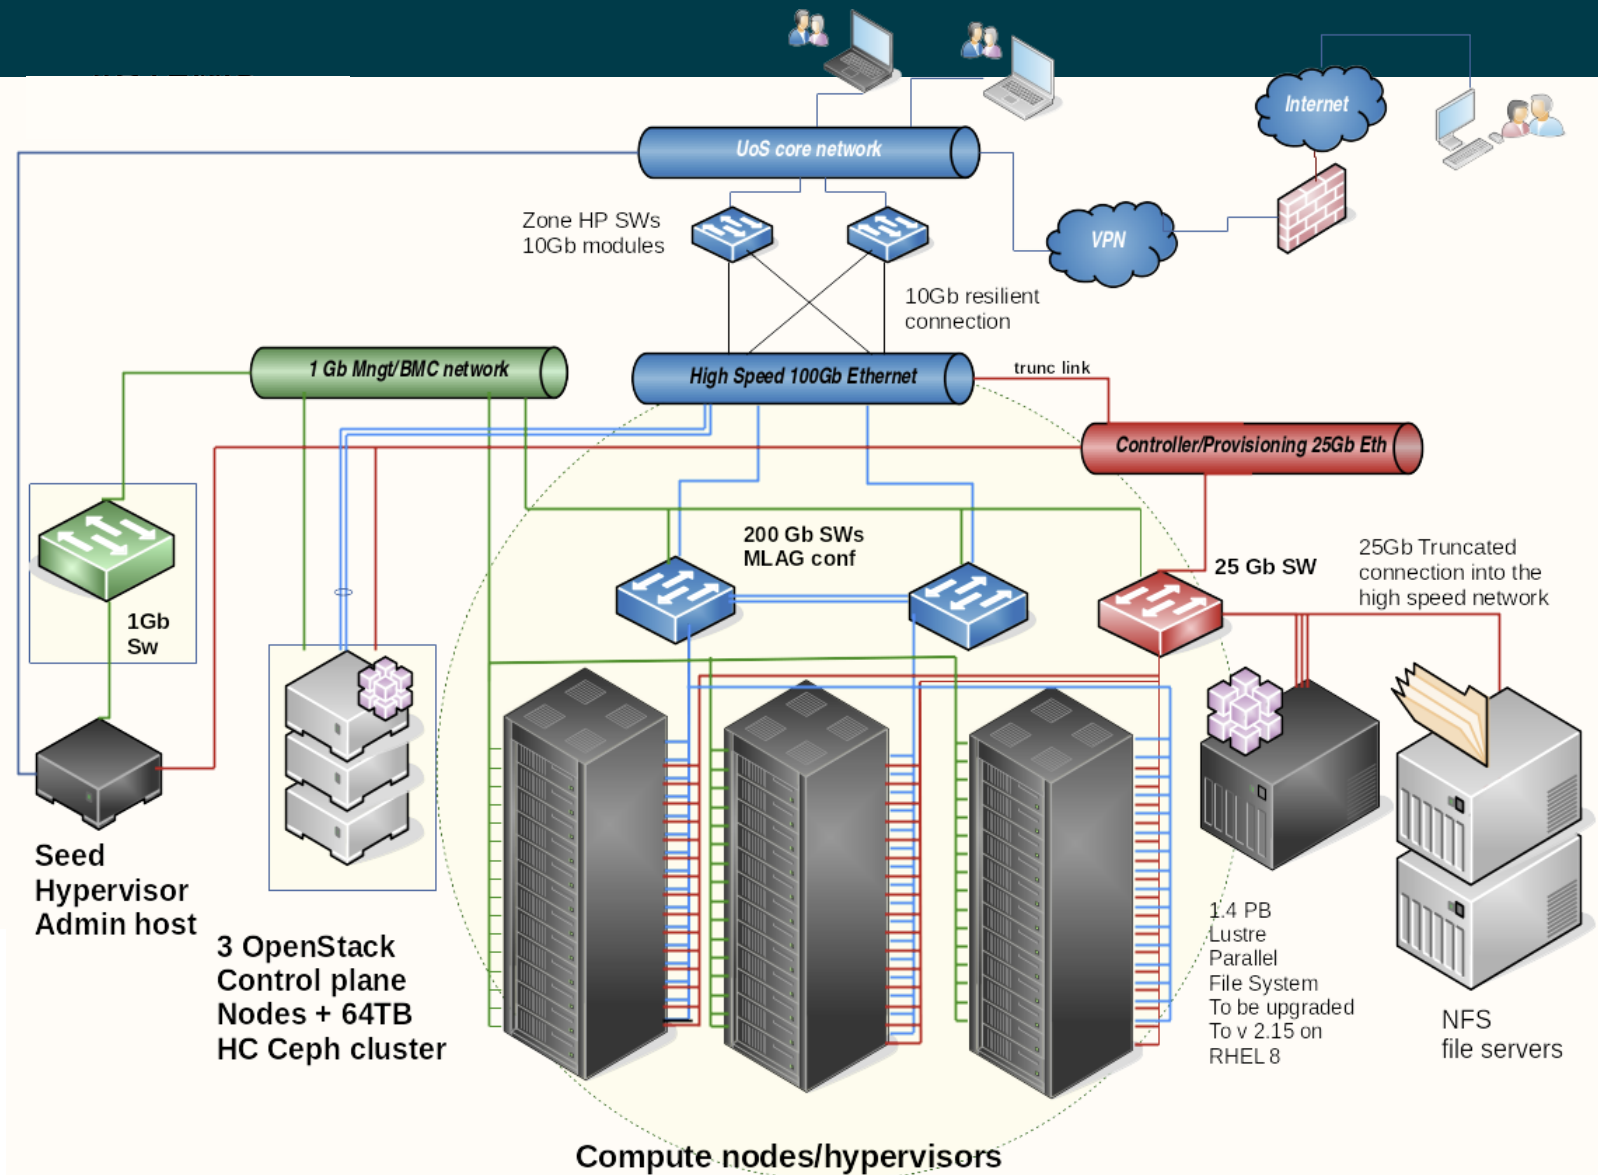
Internet

UoS core network

VPN

Zone HP SWs
10Gb modules

10Gb resilient
connection

1 Gb Mngt/BMC network

High Speed 100Gb Ethernet

trunc link

Controller/Provisioning 25Gb Eth

200 Gb SWs
MLAG conf

25 Gb SW

25Gb Truncated
connection into the
high speed network

1Gb
Sw

Seed
Hypervisor
Admin host

3 OpenStack
Control plane
Nodes + 64TB
HC Ceph cluster

1.4 PB
Lustre
Parallel
File System
To be upgraded
To v 2.15 on
RHEL 8

NFS
file servers

Compute nodes/hypervisors